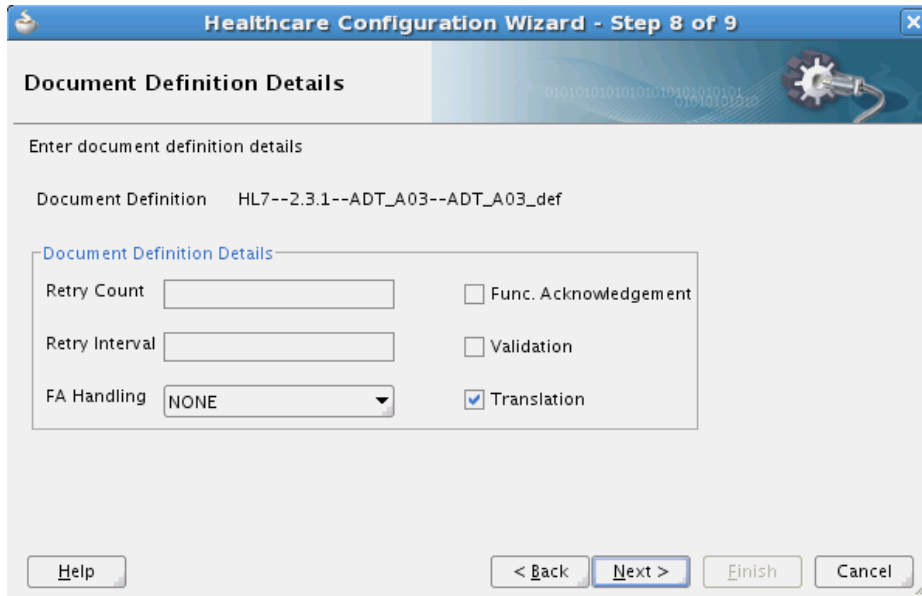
Healthcare Configuration Wizard - Step 8 of 9

Document Definition Details

Enter document definition details

Document Definition HL7--2.3.1--ADT_A03--ADT_A03_def

Document Definition Details

Retry Count

Func. Acknowledgement

Retry Interval

Validation

FA Handling NONE

Translation

Help

< Back

Next >

Finish

Cancel